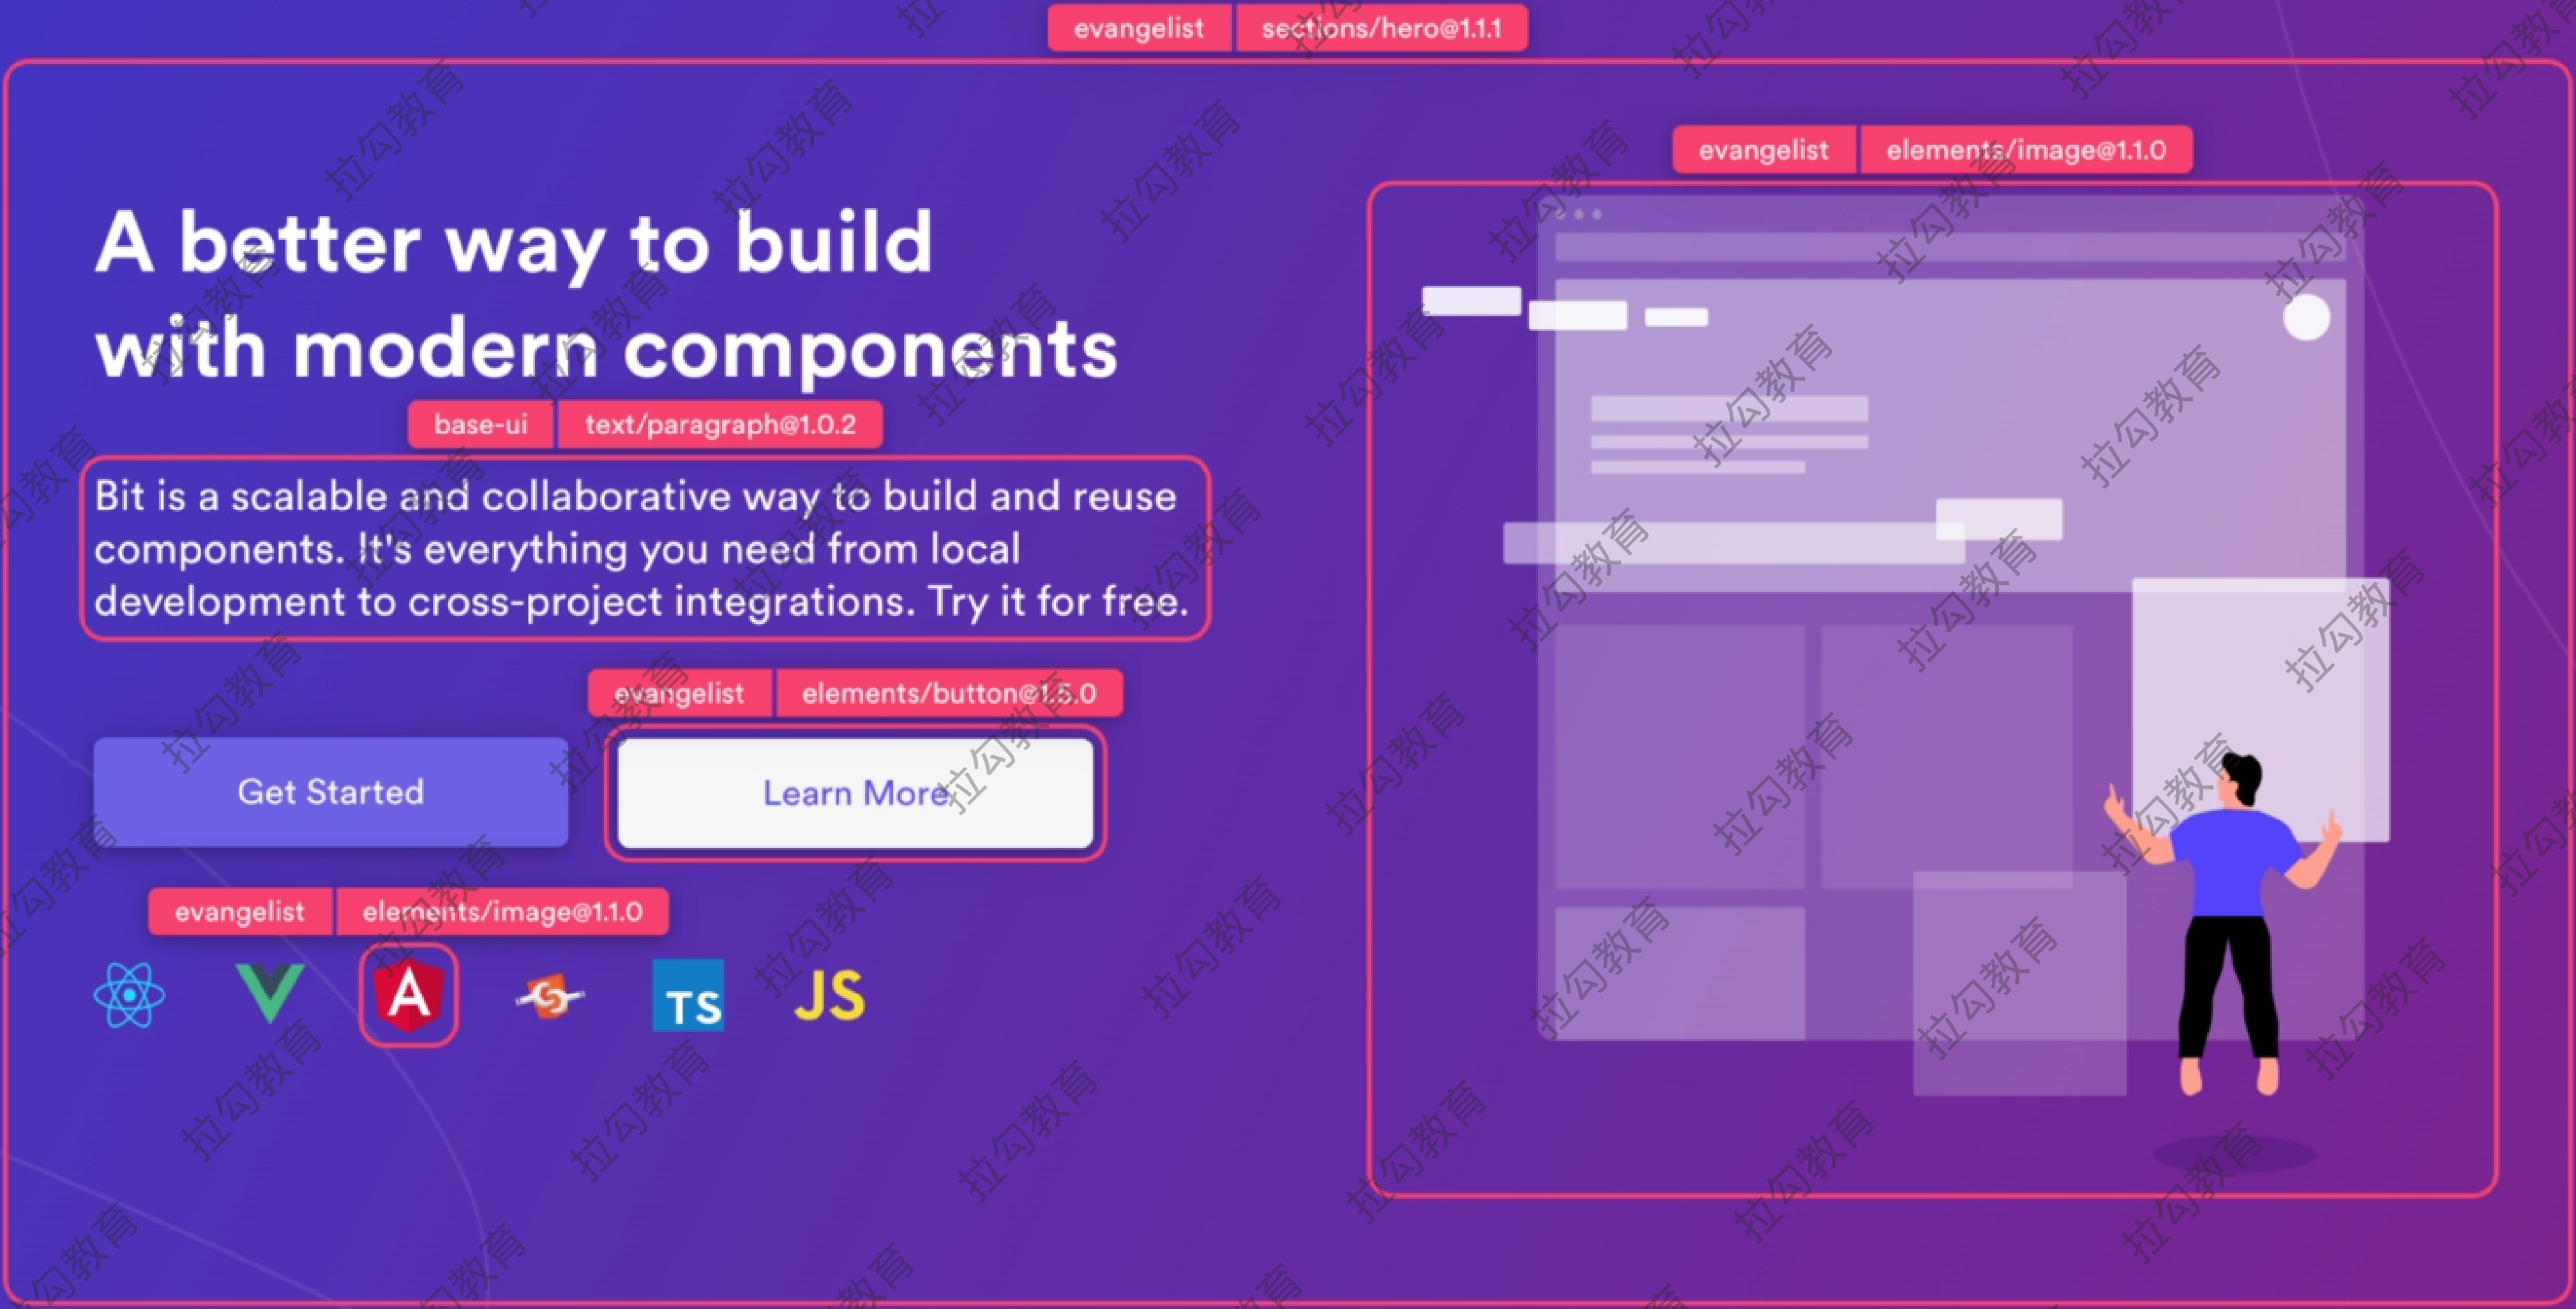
evangelist sections/hero@1.1.1

evangelist elements/image@1.1.0

A better way to build with modern components

base-ui text/paragraph@1.0.2

Bit is a scalable and collaborative way to build and reuse components. It's everything you need from local development to cross-project integrations. Try it for free.

evangelist elements/button@1.5.0

Get Started

Learn More

evangelist elements/image@1.1.0

TS JS

拉勾教育